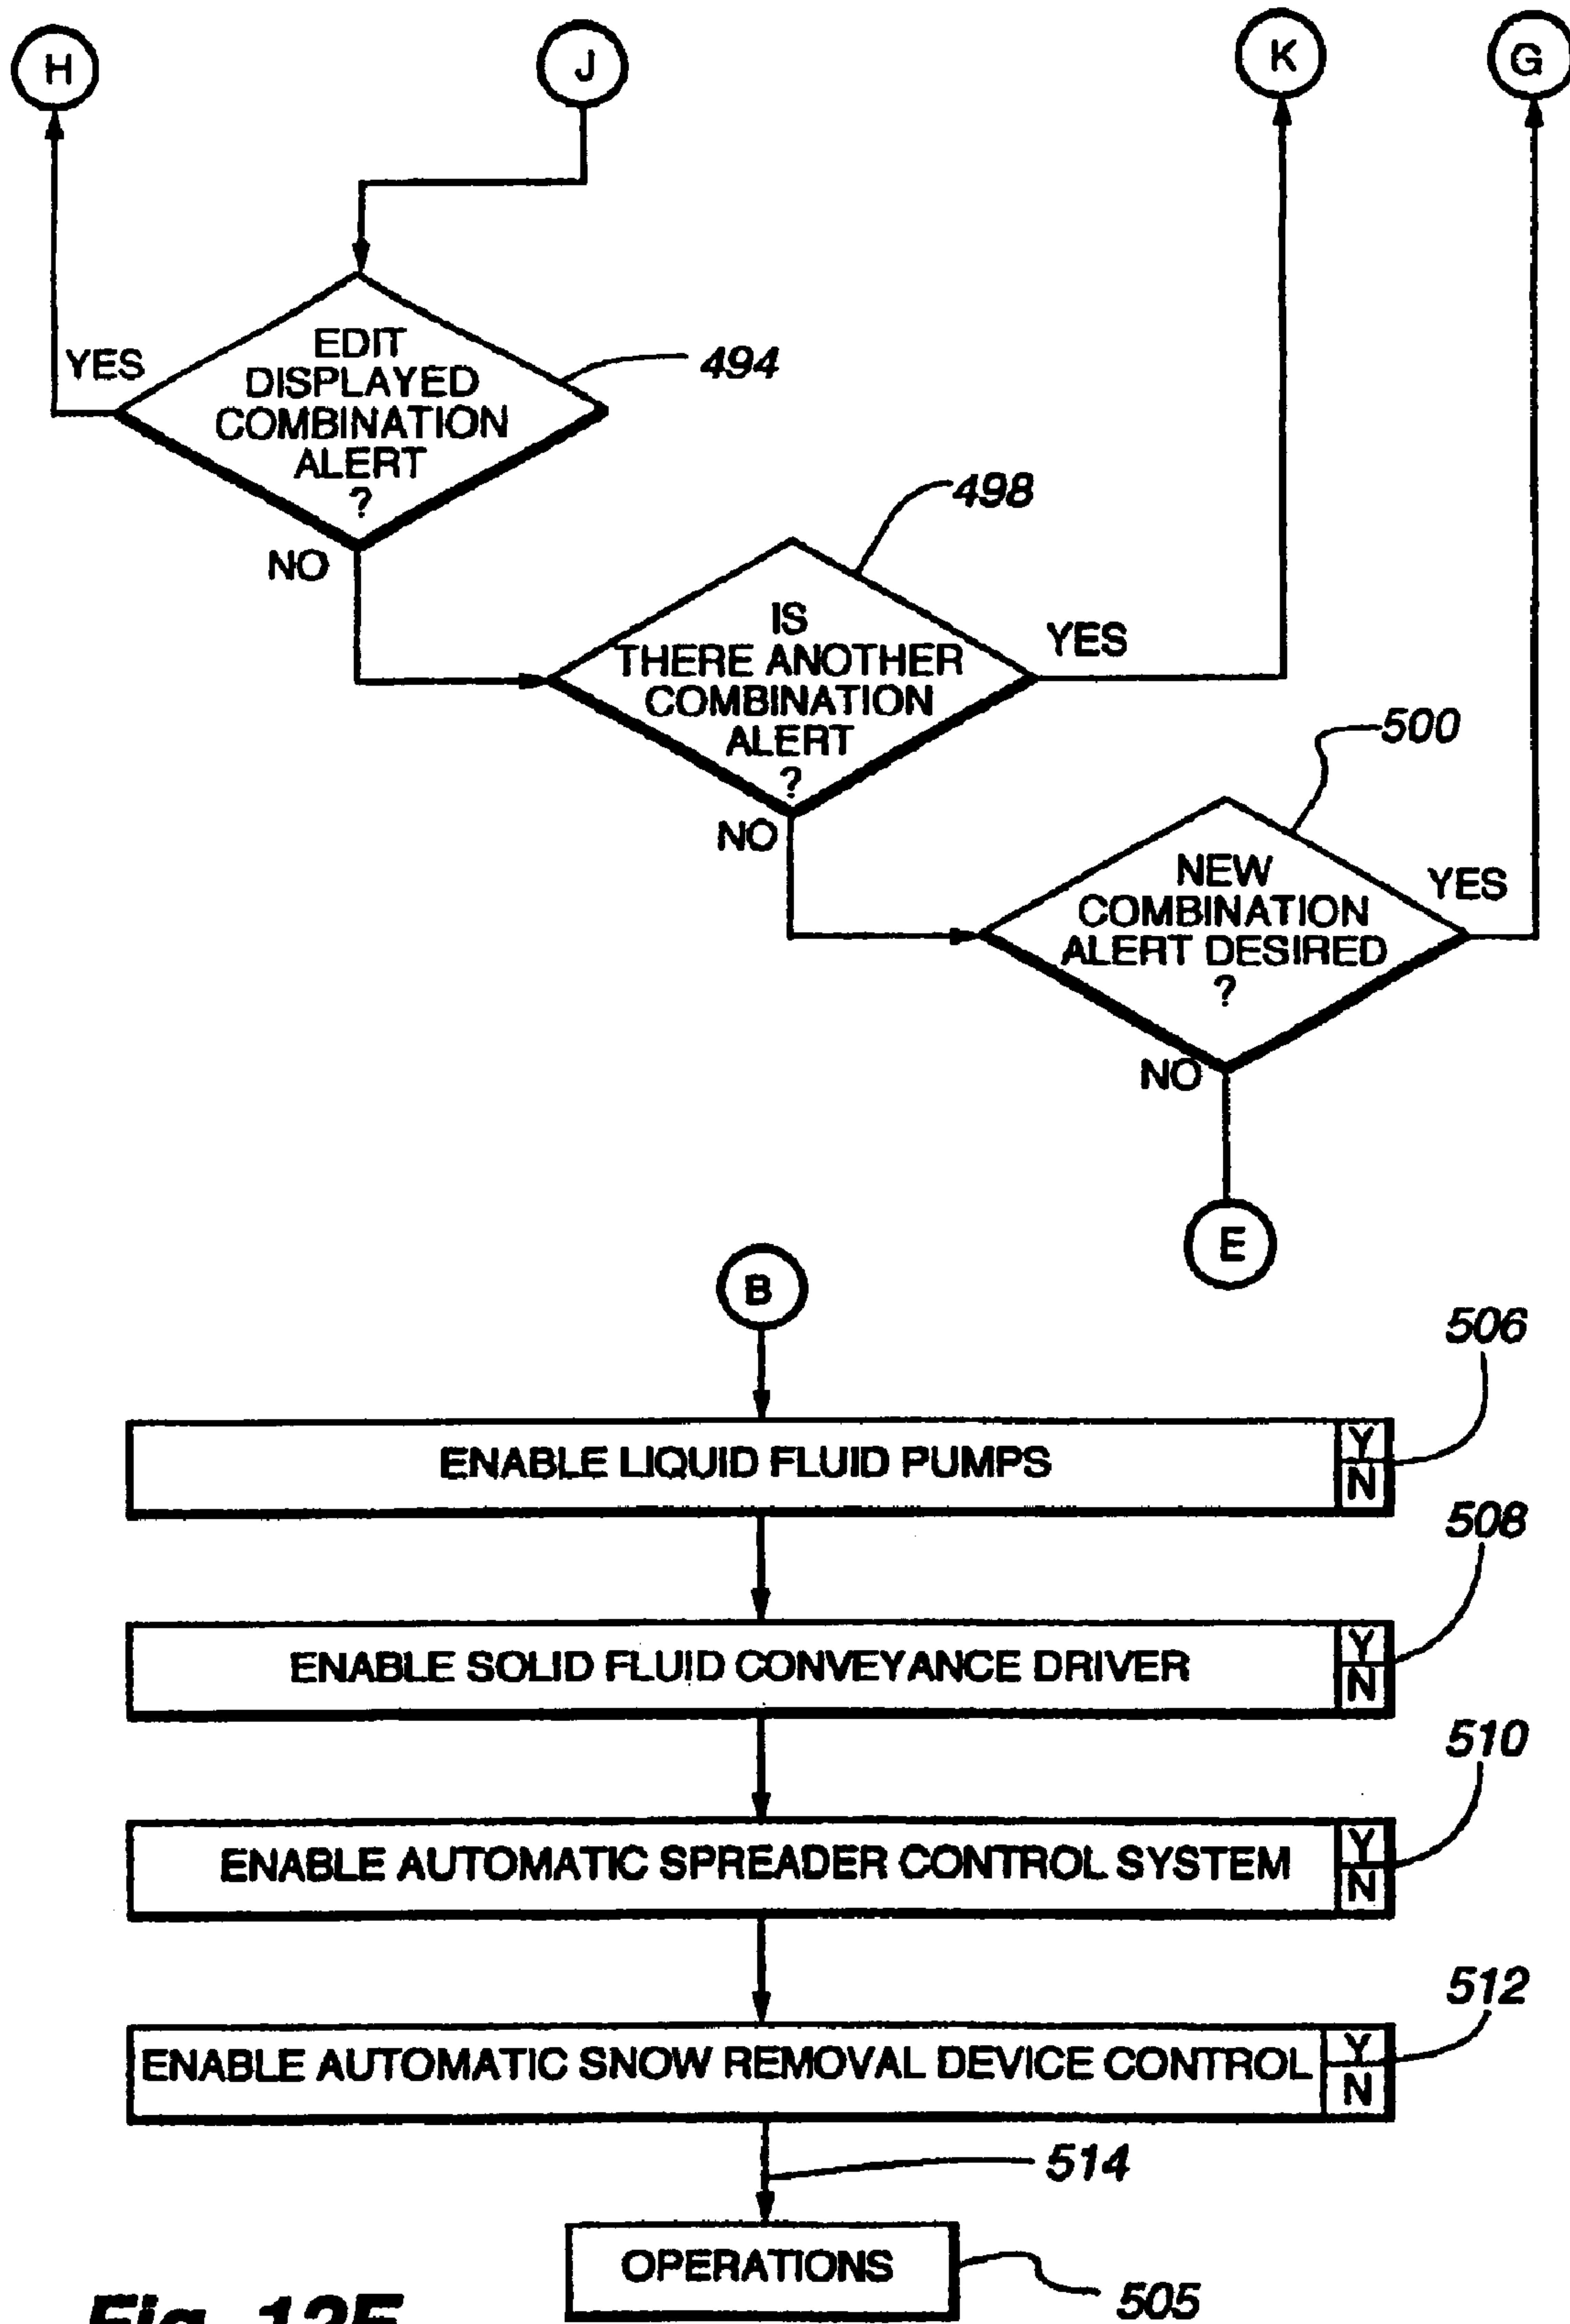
H

J

K

G

YES

EDIT DISPLAYED COMBINATION ALERT ?

494

NO

498

IS THERE ANOTHER COMBINATION ALERT ?

YES

500

NO

NEW COMBINATION ALERT DESIRED ?

YES

NO

E

B

506

ENABLE LIQUID FLUID PUMPS

Y
N

508

ENABLE SOLID FLUID CONVEYANCE DRIVER

Y
N

510

ENABLE AUTOMATIC SPREADER CONTROL SYSTEM

Y
N

512

ENABLE AUTOMATIC SNOW REMOVAL DEVICE CONTROL

Y
N

514

OPERATIONS

505

Fig. 12F